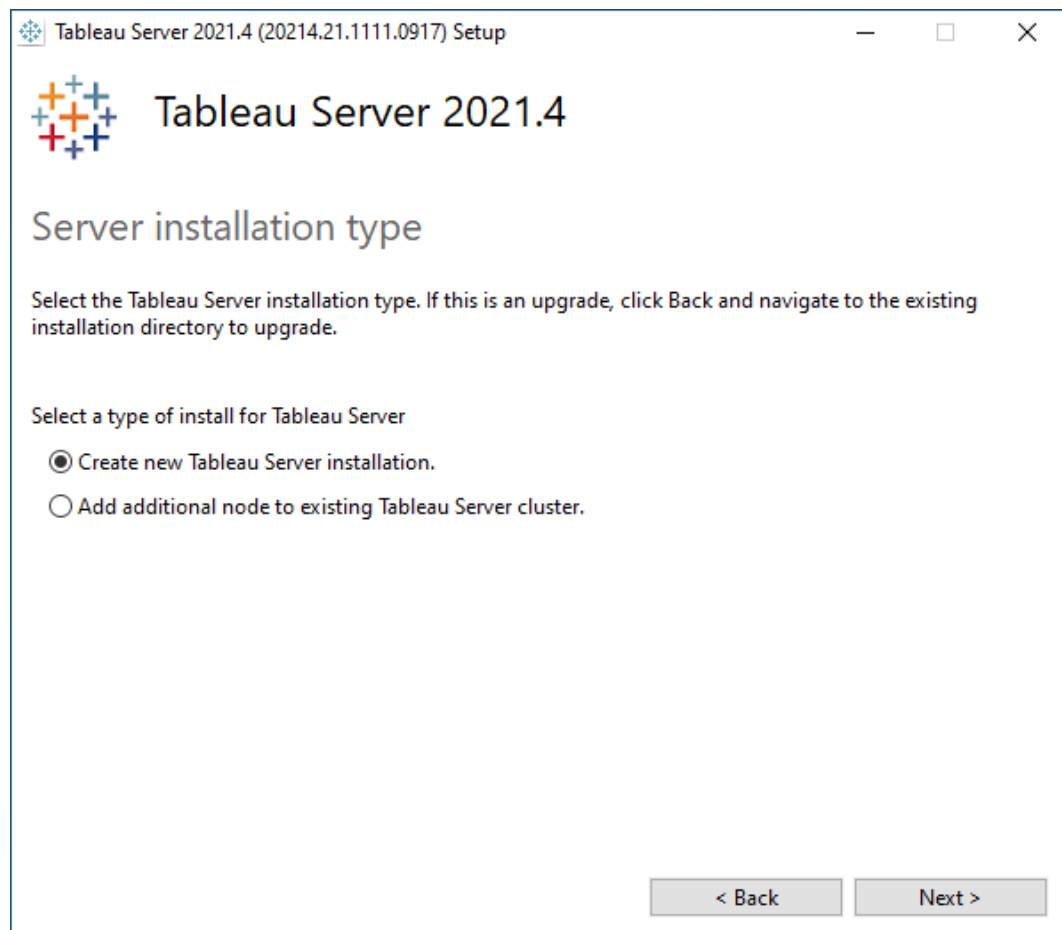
Tableau Server 2021.4 (20214.21.1111.0917) Setup

Tableau Server 2021.4

Server installation type

Select the Tableau Server installation type. If this is an upgrade, click Back and navigate to the existing installation directory to upgrade.

Select a type of install for Tableau Server

Create new Tableau Server installation.

Add additional node to existing Tableau Server cluster.

< Back

Next >